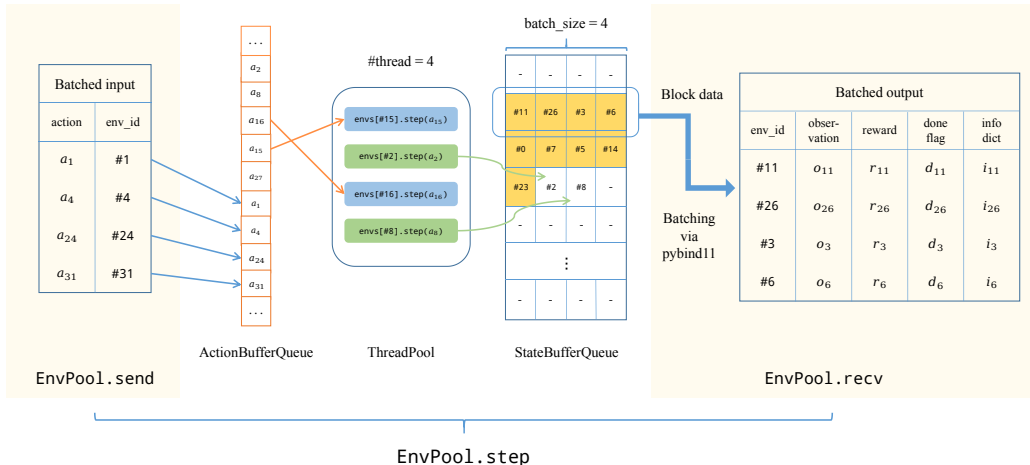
Batched input

| action | env_id |
|---|---|
| $a_1$ | #1 |
| $a_4$ | #4 |
| $a_{24}$ | #24 |
| $a_{31}$ | #31 |

EnvPool.send

...
$a_2$
$a_8$
$a_{16}$
$a_{15}$
$a_{27}$
$a_1$
$a_4$
$a_{24}$
$a_{31}$
...

ActionBufferQueue

#thread = 4

envs[#15].step($a_{15}$)
envs[#2].step($a_2$)
envs[#16].step($a_{16}$)
envs[#8].step($a_8$)

ThreadPool

batch_size = 4

| - | - | - | - |
|---|---|---|---|
| #11 | #26 | #3 | #6 |
| #0 | #7 | #5 | #14 |
| #23 | #2 | #8 | - |
| - | - | - | - |
| ⋮ | | | |
| - | - | - | - |

StateBufferQueue

Block data

Batching via pybind11

Batched output

| env_id | observation | reward | done flag | info dict |
|---|---|---|---|---|
| #11 | $o_{11}$ | $r_{11}$ | $d_{11}$ | $i_{11}$ |
| #26 | $o_{26}$ | $r_{26}$ | $d_{26}$ | $i_{26}$ |
| #3 | $o_3$ | $r_3$ | $d_3$ | $i_3$ |
| #6 | $o_6$ | $r_6$ | $d_6$ | $i_6$ |

EnvPool.recv

EnvPool.step